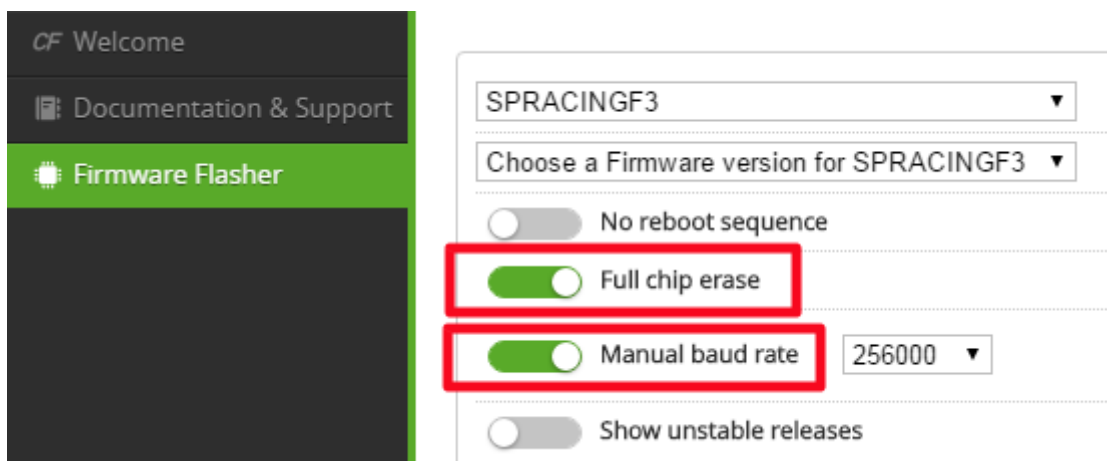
CF Welcome

Documentation & Support

Firmware Flasher

SPRACINGF3 ▼

Choose a Firmware version for SPRACINGF3 ▼

No reboot sequence

Full chip erase

Manual baud rate

256000 ▼

Show unstable releases